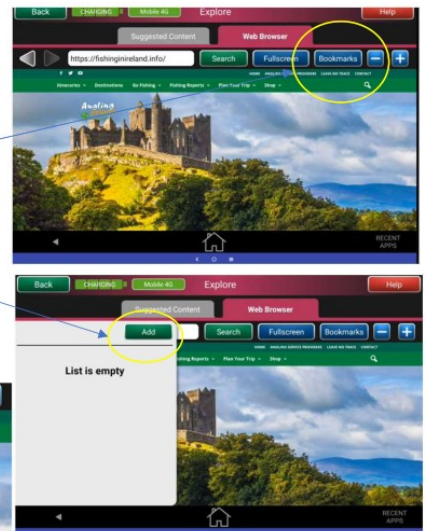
Back CHARGING Mobile 4G Explore Help

Suggested Content Web Browser

https://fishinginireland.info/ Search Fullscreen Bookmarks − +

HOME ANGLING SERVICE PROVIDERS LEAVE NO TRACE CONTACT

Itineraries Destinations Go Fishing Fishing Reports Plan Your Trip Shop

Angling

RECENT APPS

Back CHARGING Mobile 4G Explore Help

Suggested Content Web Browser

Add Search Fullscreen Bookmarks − +

List is empty

HOME ANGLING SERVICE PROVIDERS LEAVE NO TRACE CONTACT

Fishing Reports Plan Your Trip Shop

RECENT APPS